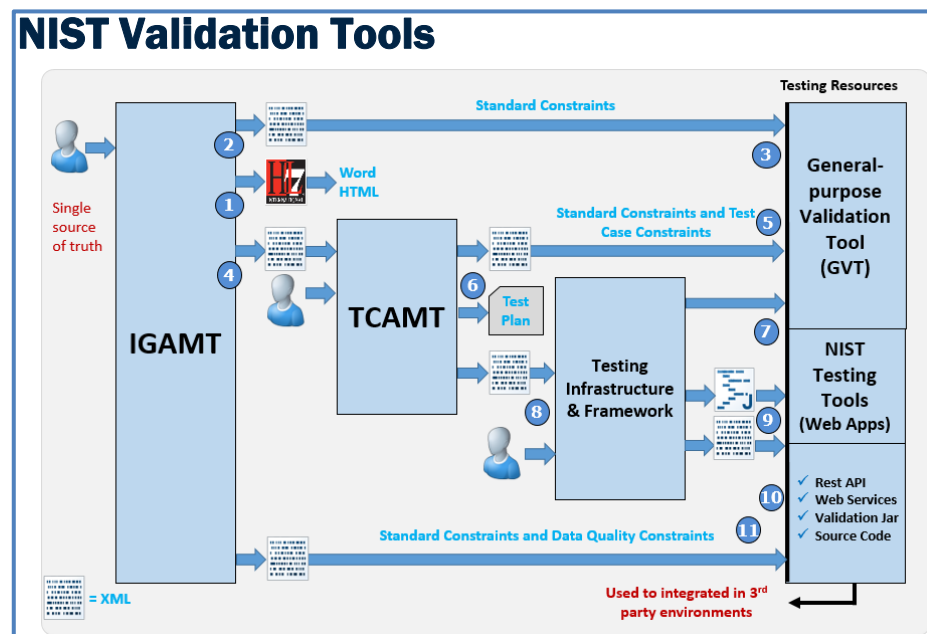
NIST Validation Tools

Testing Resources

Single source of truth

IGAMT

2

Standard Constraints

3

1

Word
HTML

Standard Constraints and Test Case Constraints

5

General-purpose Validation Tool (GVT)

4

TCAMT

6

Test Plan

7

Testing Infrastructure & Framework

8

NIST Testing Tools (Web Apps)

9

✓ Rest API
✓ Web Services
✓ Validation Jar
✓ Source Code

10

Standard Constraints and Data Quality Constraints

11

= XML

Used to integrated in 3$^{rd}$ party environments